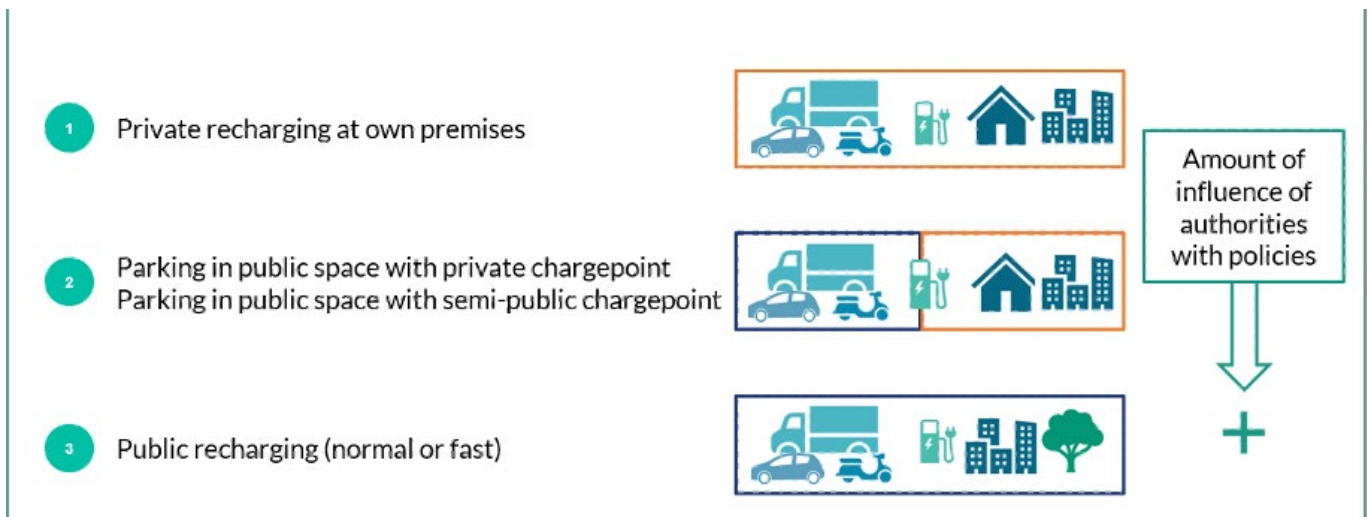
1 Private recharging at own premises

2 Parking in public space with private chargepoint
Parking in public space with semi-public chargepoint

3 Public recharging (normal or fast)

Amount of influence of authorities with policies

+